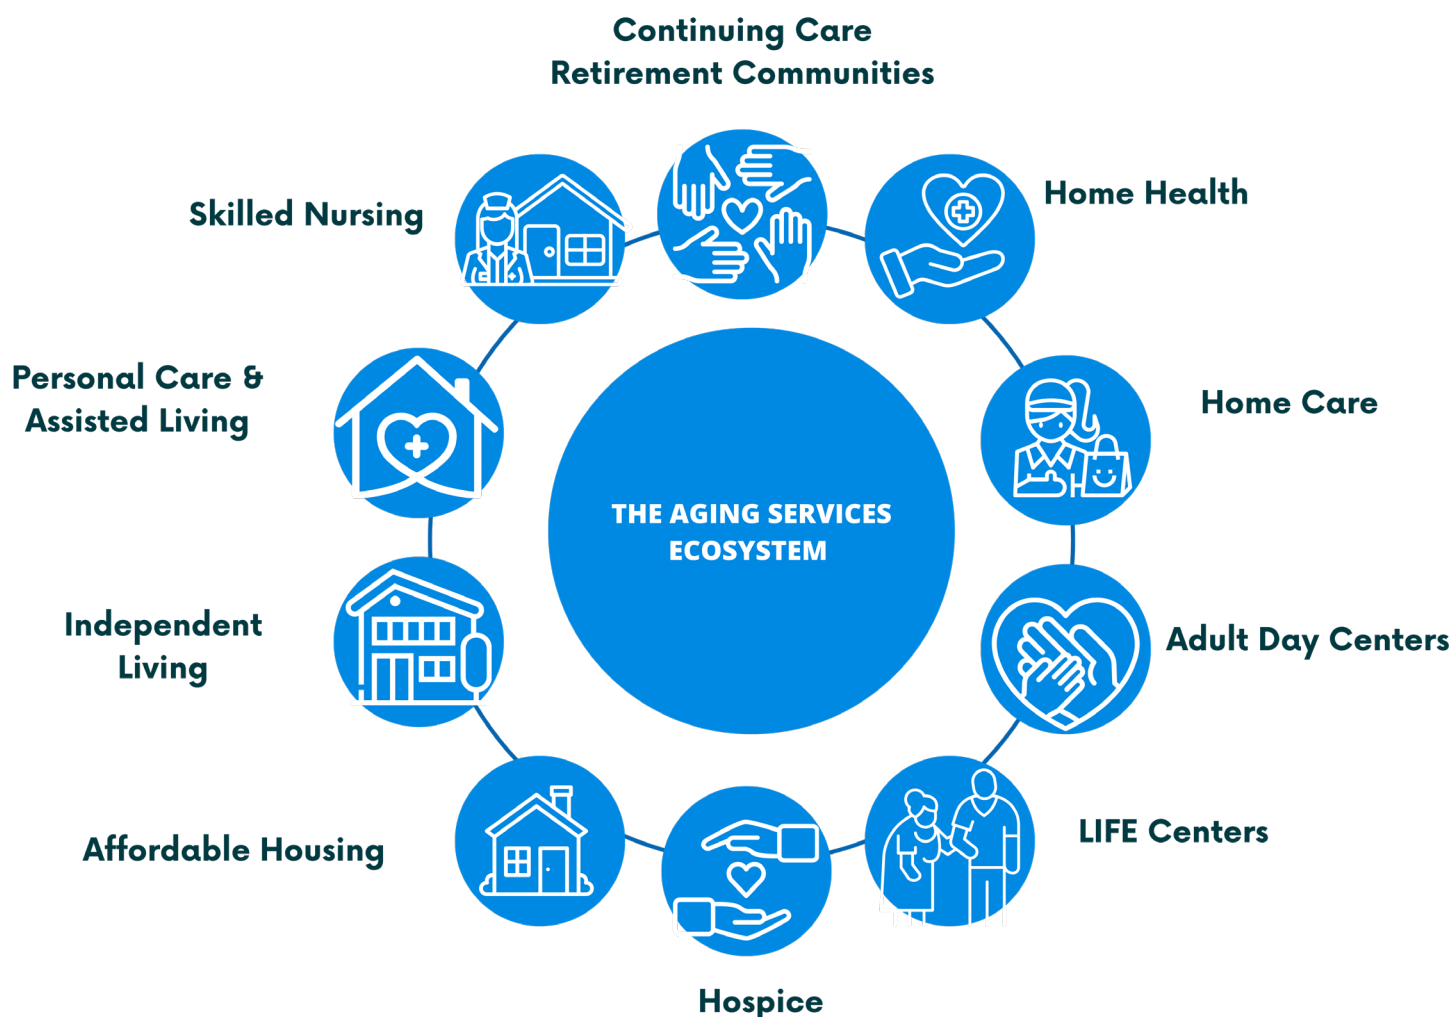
Continuing Care Retirement Communities

Skilled Nursing

Home Health

Personal Care & Assisted Living

Home Care

THE AGING SERVICES ECOSYSTEM

Independent Living

Adult Day Centers

Affordable Housing

LIFE Centers

Hospice